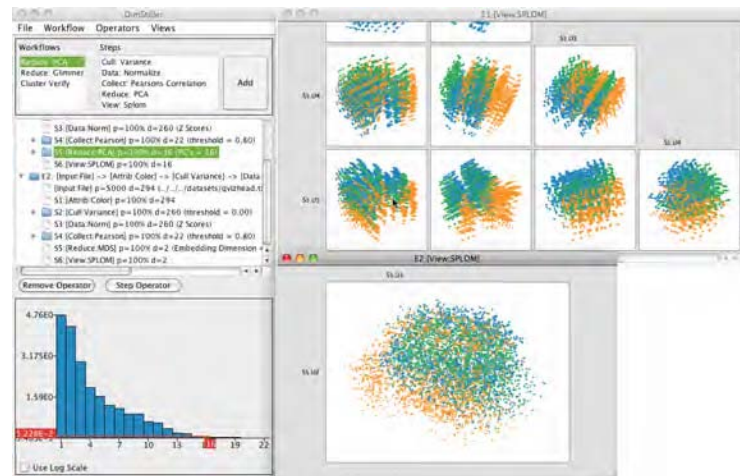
DimStiller

File Workflow Operators Views

Workflows
Reduce: PCA
Reduce: Glimmer
Cluster Verify

Steps
Cull: Variance
Data: Normalize
Collect: Pearsons Correlation
Reduce: PCA
View: Splom

Add

S3 [Data:Norm] p=100% d=260 (Z Scores)
S4 [Collect:Pearson] p=100% d=22 (threshold = 0.80)
S5 [Reduce:PCA] p=100% d=16 (PC's = 16)
S6 [View:SPLOM] p=100% d=16
E2: [Input:File] -> [Attrib:Color] -> [Cull:Variance] -> [Data
[Input:File] p=5000 d=294 (../../../datasets/quizhead.t
S1 [Attrib:Color] p=100% d=294
S2 [Cull:Variance] p=100% d=260 (threshold = 0.00)
S3 [Data:Norm] p=100% d=260 (Z Scores)
S4 [Collect:Pearson] p=100% d=22 (threshold = 0.80)
S5 [Reduce:MDS] p=100% d=2 (Embedding Dimension =
S6 [View:SPLOM] p=100% d=2

Remove Operator
Step Operator

4.76E0
3.17E0
1.59E0
2.22E-2

1 4 7 10 13 16 19 22

Use Log Scale

E1 [View:SPLOM]

S1.05

S1.04

S1.04

S1.05

E2 [View:SPLOM]

S1.0a

S1.0d